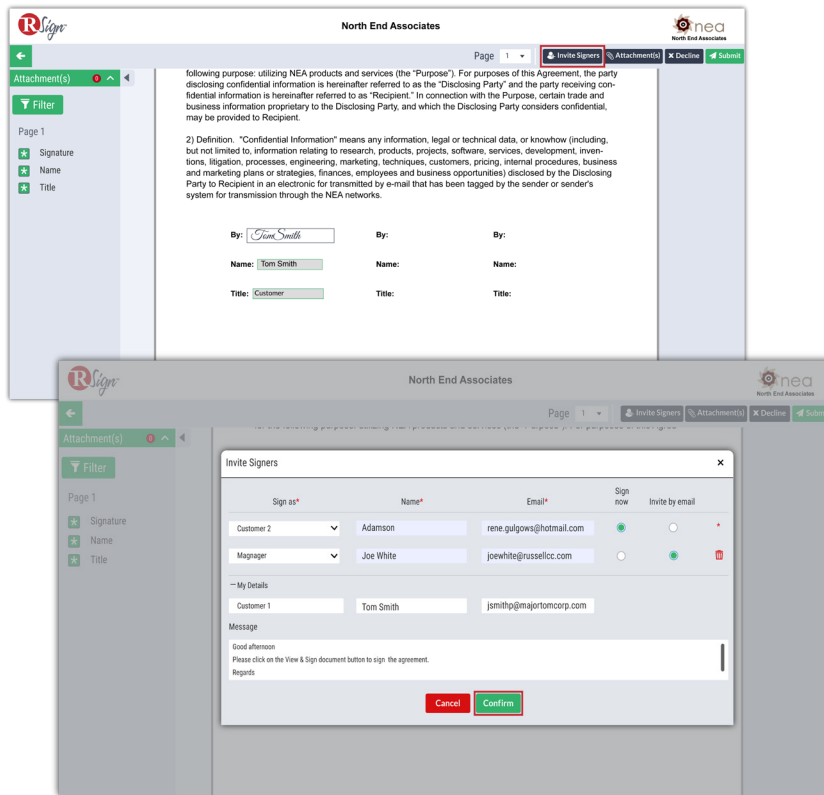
RSign

North End Associates

nea
North End Associates

Page 1

Invite Signers
Attachment(s)
Decline
Submit

Attachment(s) 0

Filter

Page 1

Signature
Name
Title

following purpose: utilizing NEA products and services (the "Purpose"). For purposes of this Agreement, the party disclosing confidential information is hereinafter referred to as the "Disclosing Party" and the party receiving confidential information is hereinafter referred to as "Recipient." In connection with the Purpose, certain trade and business information proprietary to the Disclosing Party, and which the Disclosing Party considers confidential, may be provided to Recipient.

2) Definition. "Confidential Information" means any information, legal or technical data, or knowhow (including, but not limited to, information relating to research, products, projects, software, services, development, inventions, litigation, processes, engineering, marketing, techniques, customers, pricing, internal procedures, business and marketing plans or strategies, finances, employees and business opportunities) disclosed by the Disclosing Party to Recipient in an electronic for transmitted by e-mail that has been tagged by the sender or sender's system for transmission through the NEA networks.

By: Tom Smith
Name: Tom Smith
Title: Customer

By:
Name:
Title:

By:
Name:
Title:

RSign

North End Associates

nea
North End Associates

Page 1

Invite Signers
Attachment(s)
Decline
Submit

Attachment(s) 0

Filter

Page 1

Signature
Name
Title

Invite Signers

| Sign as* | Name* | Email* | Sign now | Invite by email |
|---|---|---|---|---|
| Customer 2 | Adamson | rene.gulgows@hotmail.com | | |
| Magnager | Joe White | joewhite@russellcc.com | | |

— My Details

Customer 1
Tom Smith
jsmithp@majortomcorp.com

Message

Good afternoon
Please click on the View & Sign document button to sign the agreement.
Regards

Cancel
Confirm